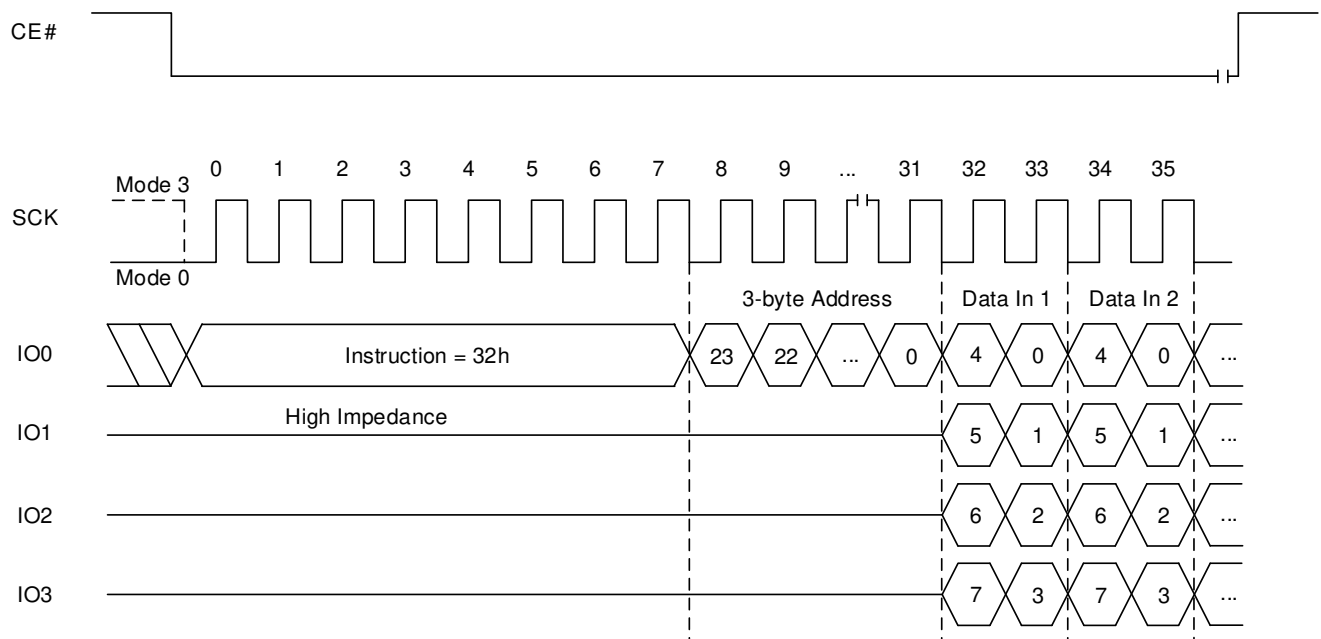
CE#

Mode 3
SCK
Mode 0

0 1 2 3 4 5 6 7 8 9 ... 31 32 33 34 35

3-byte Address
Data In 1
Data In 2

IO0
Instruction = 32h
23 22 ... 0 4 0 4 0 ...

IO1
High Impedance
5 1 5 1 ...

IO2
6 2 6 2 ...

IO3
7 3 7 3 ...